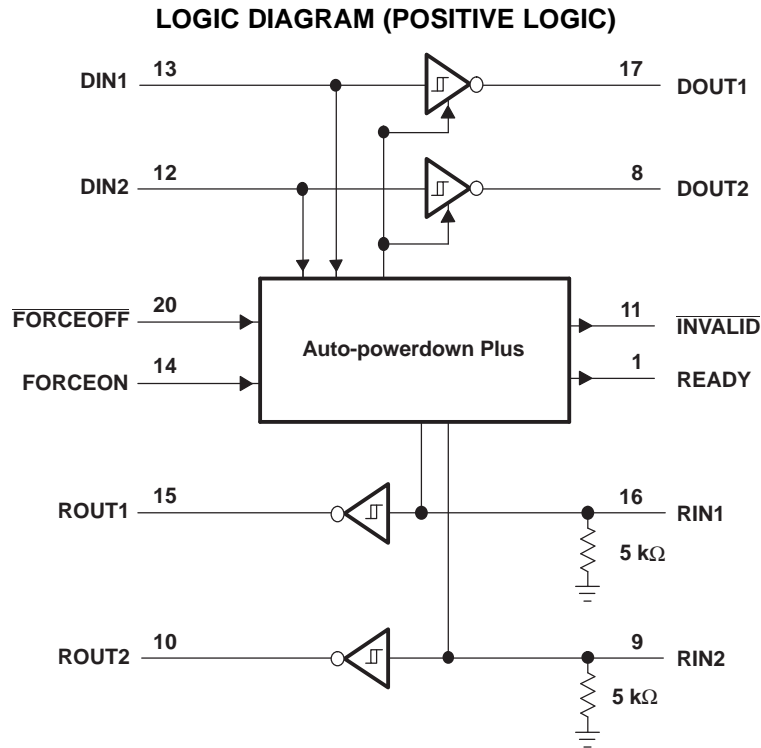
LOGIC DIAGRAM (POSITIVE LOGIC)

DIN1 13

17 DOUT1

DIN2 12

8 DOUT2

$\overline{\text{FORCEOFF}}$ 20

FORCEON 14

Auto-powerdown Plus

11 $\overline{\text{INVALID}}$

1 READY

ROUT1 15

16 RIN1

5 k$\Omega$

ROUT2 10

9 RIN2

5 k$\Omega$